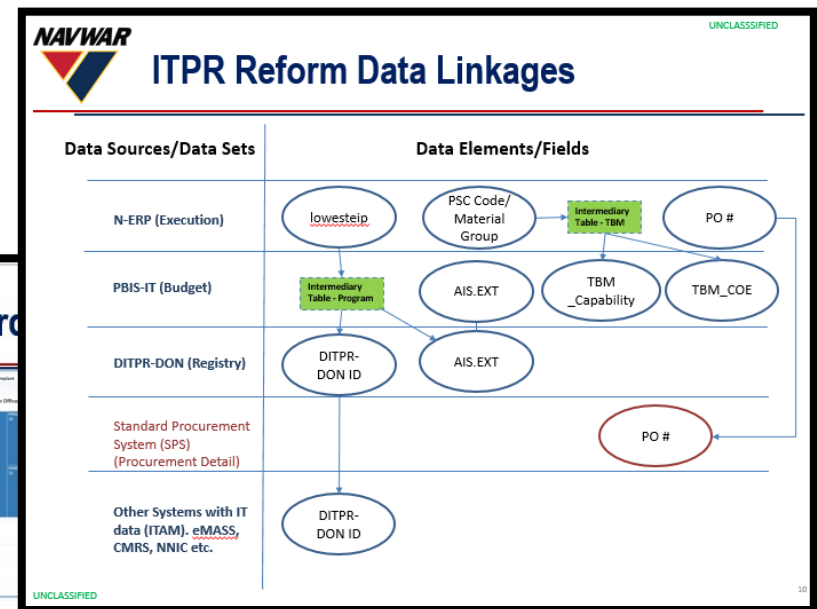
NAVWAR

UNCLASSSIFIED

ITPR Reform Data Linkages

Data Sources/Data Sets

Data Elements/Fields

N-ERP (Execution)

lowesteip

PSC Code/ Material Group

Intermediary Table - TBM

PO #

PBIS-IT (Budget)

Intermediary Table - Program

AIS.EXT

TBM _Capability

TBM_COE

DITPR-DON (Registry)

DITPR-DON ID

AIS.EXT

Standard Procurement System (SPS) (Procurement Detail)

PO #

Other Systems with IT data (ITAM). eMASS, CMRS, NNIC etc.

DITPR-DON ID

UNCLASSIFIED

10